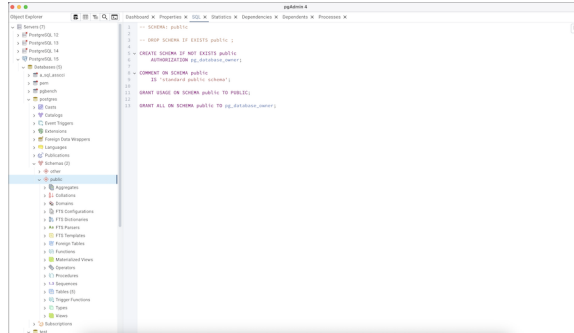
pgAdmin 4

Object Explorer

Servers (7)
PostgreSQL 12
PostgreSQL 13
PostgreSQL 14
PostgreSQL 15
Databases (5)
a_old_assist
gsm
pgbench
postgres
Casts
Catalogs
Event Triggers
Extensions
Foreign Data Wrappers
Languages
Publications
Schemas (2)
other
public
Aggregates
Collations
Domains
FTS Configurations
FTS Dictionaries
FTS Parsers
FTS Templates
Foreign Tables
Functions
Materialized Views
Operators
Procedures
1..3 Sequences
Tables (0)
Trigger Functions
Types
Views
Subscriptions
test

Dashboard ×
Properties ×
SQL ×
Statistics ×
Dependencies ×
Dependents ×
Processes ×

1 -- SCHEMA: public
2
3 -- DROP SCHEMA IF EXISTS public ;
4
5 CREATE SCHEMA IF NOT EXISTS public
6 AUTHORIZATION pg_database_owner;
7
8 COMMENT ON SCHEMA public
9 IS 'standard public schema';
10
11 GRANT USAGE ON SCHEMA public TO PUBLIC;
12
13 GRANT ALL ON SCHEMA public TO pg_database_owner;